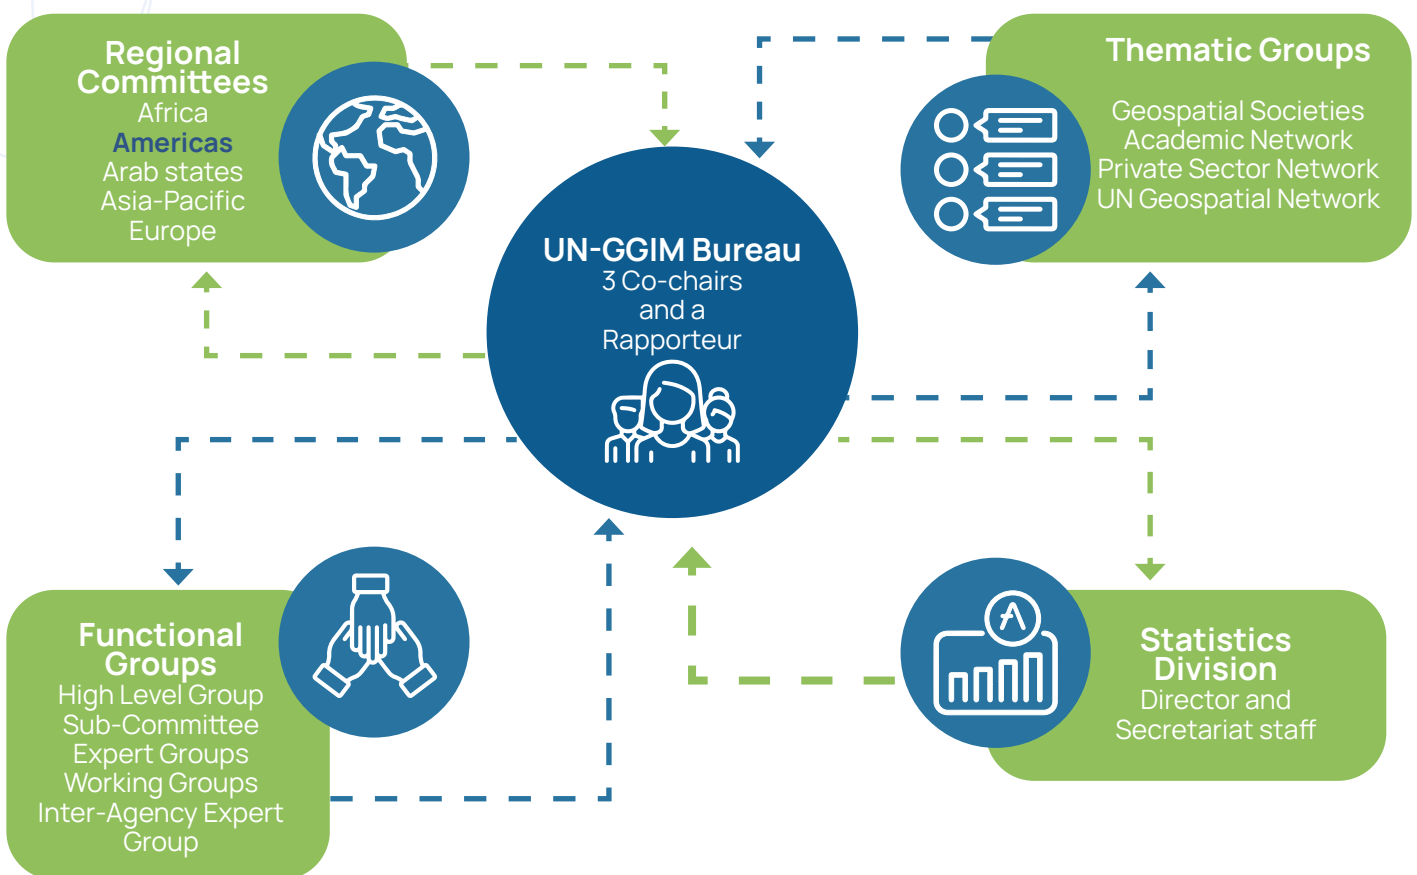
Regional Committees
Africa
Americas
Arab states
Asia-Pacific
Europe

Thematic Groups
Geospatial Societies
Academic Network
Private Sector Network
UN Geospatial Network

UN-GGIM Bureau
3 Co-chairs
and a
Rapporteur

Functional Groups
High Level Group
Sub-Committee
Expert Groups
Working Groups
Inter-Agency Expert Group

Statistics Division
Director and
Secretariat staff